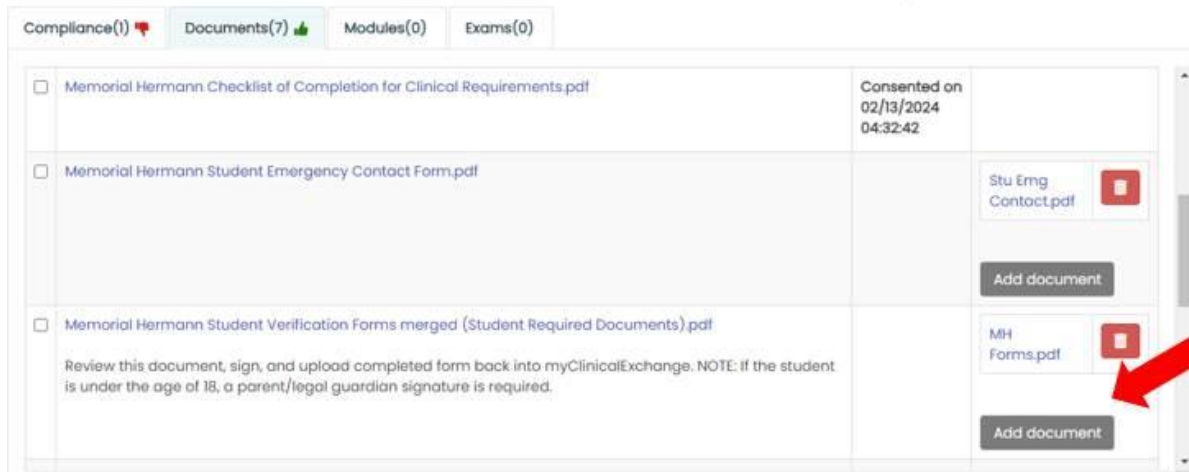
Compliance(1) Documents(7) Modules(0) Exams(0)

| | | |
|---|---|---|
| Memorial Hermann Checklist of Completion for Clinical Requirements.pdf | Consented on 02/13/2024 04:32:42 | |
| Memorial Hermann Student Emergency Contact Form.pdf | | Stu Emg Contact.pdf<br>Add document |
| Memorial Hermann Student Verification Forms merged (Student Required Documents).pdf<br>Review this document, sign, and upload completed form back into myClinicalExchange. NOTE: If the student is under the age of 18, a parent/legal guardian signature is required. | | MH Forms.pdf<br>Add document |